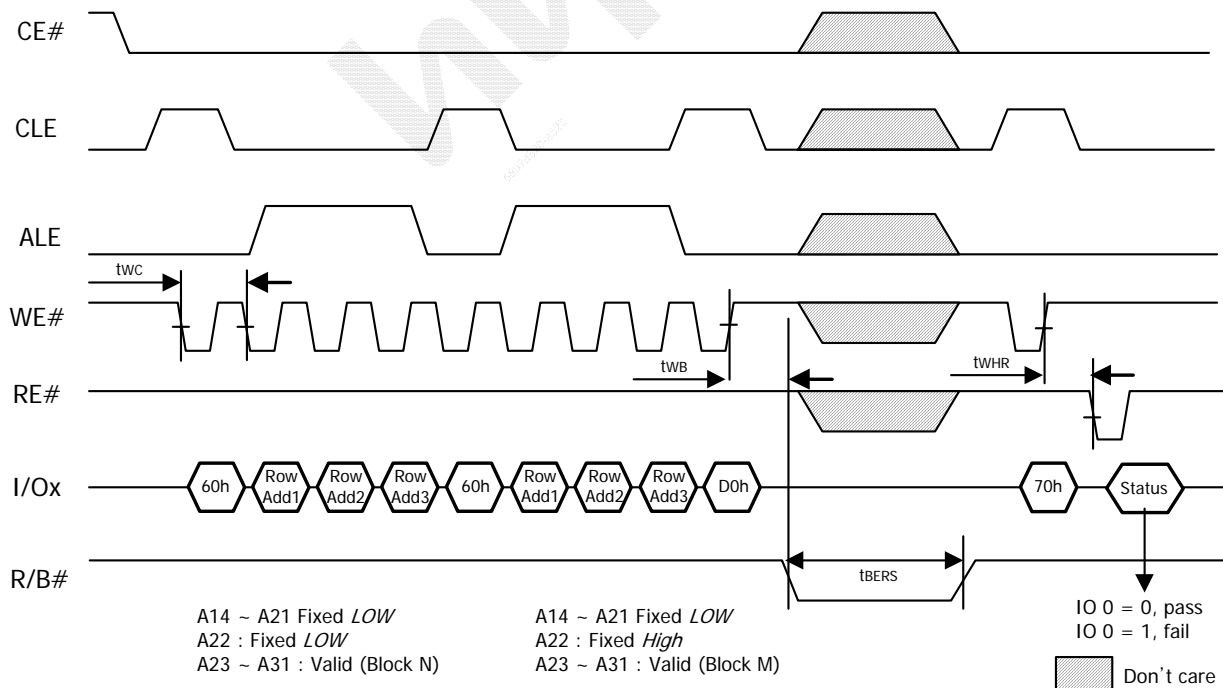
CE#

CLE

ALE

WE#

RE#

I/Ox

R/B#

twc

tWB

tWHR

60h

Row Add1

Row Add2

Row Add3

60h

Row Add1

Row Add2

Row Add3

D0h

70h

Status

tBERS

A14 ~ A21 Fixed *LOW*
A22 : Fixed *LOW*
A23 ~ A31 : Valid (Block N)

A14 ~ A21 Fixed *LOW*
A22 : Fixed *High*
A23 ~ A31 : Valid (Block M)

IO 0 = 0, pass
IO 0 = 1, fail

Don't care